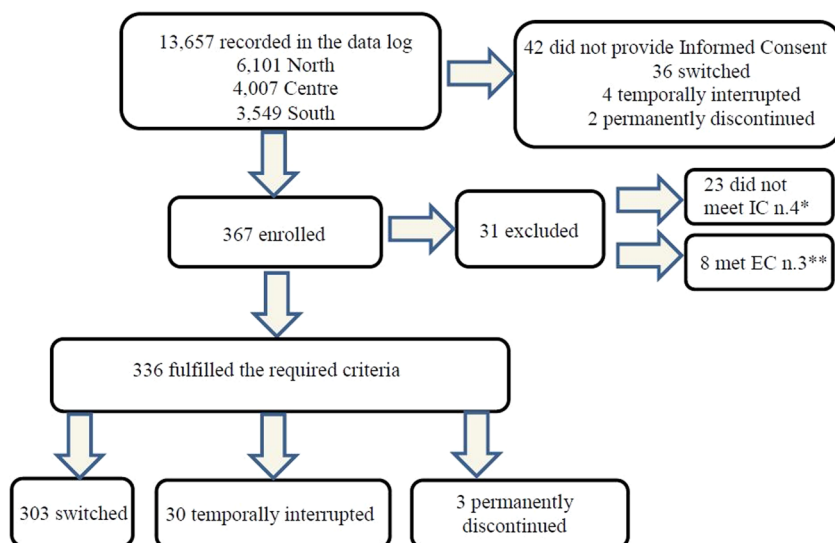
13,657 recorded in the data log
6,101 North
4,007 Centre
3,549 South

42 did not provide Informed Consent
36 switched
4 temporally interrupted
2 permanently discontinued

367 enrolled

31 excluded

23 did not meet IC n.4*

8 met EC n.3**

336 fulfilled the required criteria

303 switched

30 temporally interrupted

3 permanently discontinued